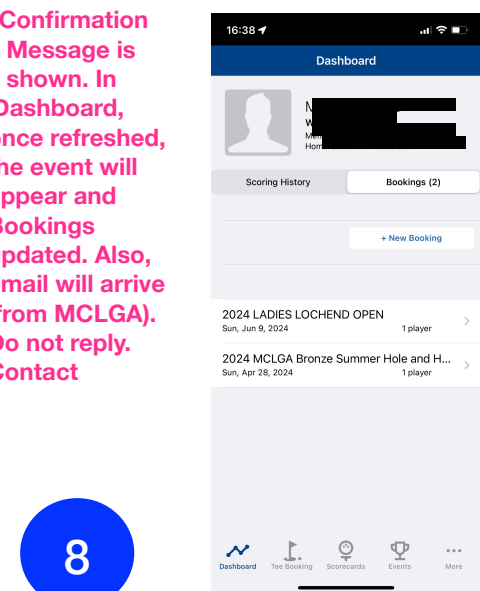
Confirmation Message is shown. In Dashboard, ence refreshed, he event will ppear and Bookings pdated. Also, mail will arrive from MCLGA). Do not reply. Contact

8

16:38

Dashboard

M
W
Me
Hom

Scoring History | Bookings (2)

+ New Booking

2024 LADIES LOCHEND OPEN
Sun, Jun 9, 2024 1 player

2024 MCLGA Bronze Summer Hole and H...
Sun, Apr 28, 2024 1 player

Dashboard Tee Booking Scorecards Events More